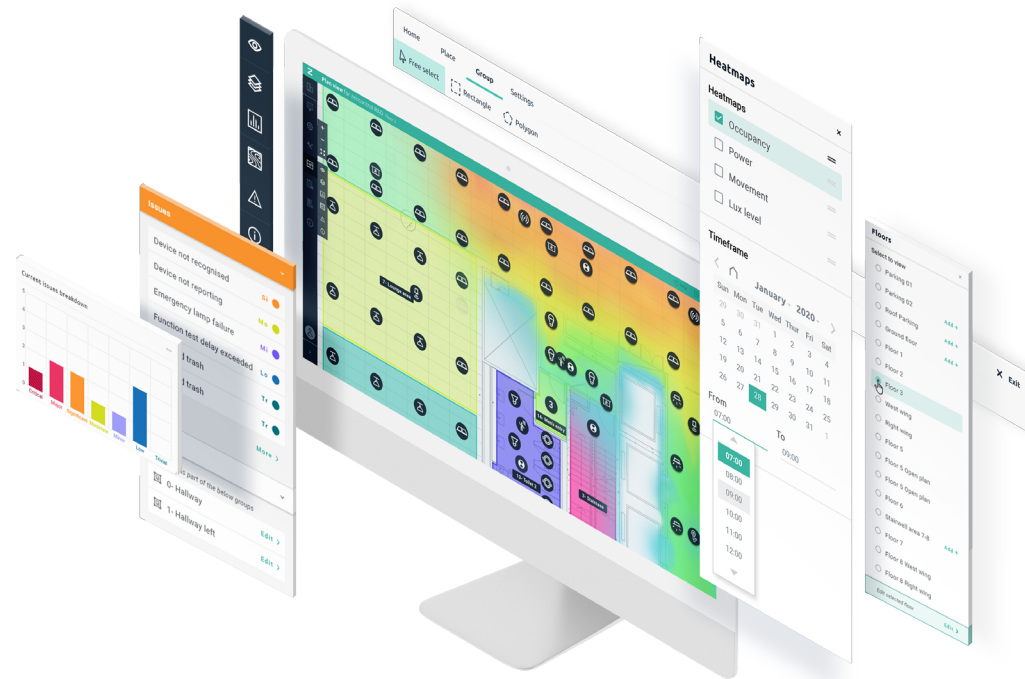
Home
Place
Group
Settings
Free select
Rectangle
Polygon

Heatmaps
Heatmaps
Occupancy
Power
Movement
Lux level
Timeframe
January 2020
Sun Mon Tue Wed Thu Fri Sat
29 30 31 1 2 3 4
5 6 7 8 9 10 11
12 13 14 15 16 17 18
19 20 21 22 23 24 25
26 27 28 29 30 31 1
From
07:00
To
09:00
07:00
08:00
09:00
10:00
11:00
12:00

Issues
Device not recognised
Device not reporting
Emergency lamp failure
Function test delay exceeded
trash
trash
More
0- Hallway
1- Hallway left
Edit
Edit

Current issues breakdown
Critical Major Significant Moderate Minor Low Trivial

Floors
Select to view
Parking 01
Parking 02
Roof Parking
Ground floor
Floor 1
Floor 2
Floor 3
West wing
Right wing
Floor 5
Floor 5 Open plan
Floor 5 Open plan
Floor 6
Stairwell area 7-8
Floor 7
Floor 8 West wing
Floor 8 Right wing
Edit selected floor
Edit
Add
Add
Add
Add
Exit